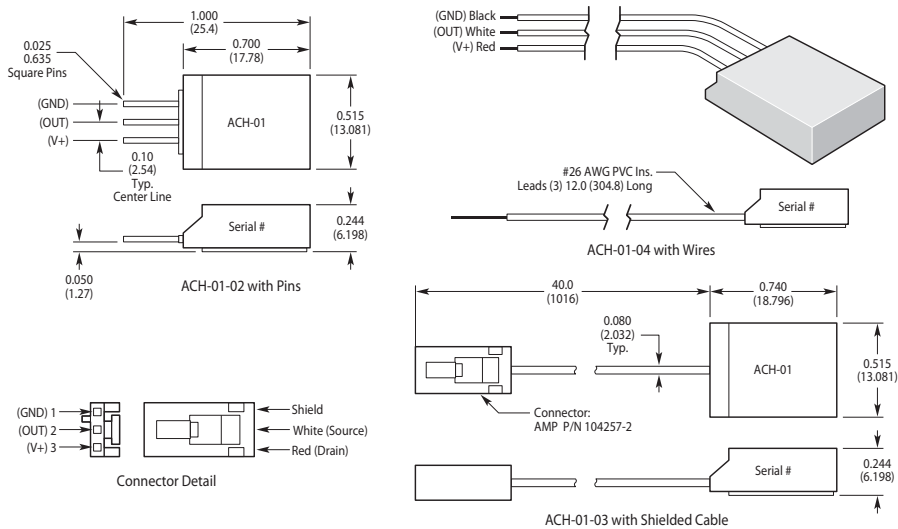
1.000
(25.4)

0.025
0.635
Square Pins

0.700
(17.78)

(GND)
(OUT)
(V+)

ACH-01

0.515
(13.081)

0.10
(2.54)
Typ.
Center Line

Serial #

0.244
(6.198)

0.050
(1.27)

ACH-01-02 with Pins

(GND) Black
(OUT) White
(V+) Red

#26 AWG PVC Ins.
Leads (3) 12.0 (304.8) Long

Serial #

ACH-01-04 with Wires

40.0
(1016)

0.740
(18.796)

0.080
(2.032)
Typ.

ACH-01

0.515
(13.081)

Connector:
AMP P/N 104257-2

Serial #

0.244
(6.198)

ACH-01-03 with Shielded Cable

(GND) 1
(OUT) 2
(V+) 3

Shield
White (Source)
Red (Drain)

Connector Detail